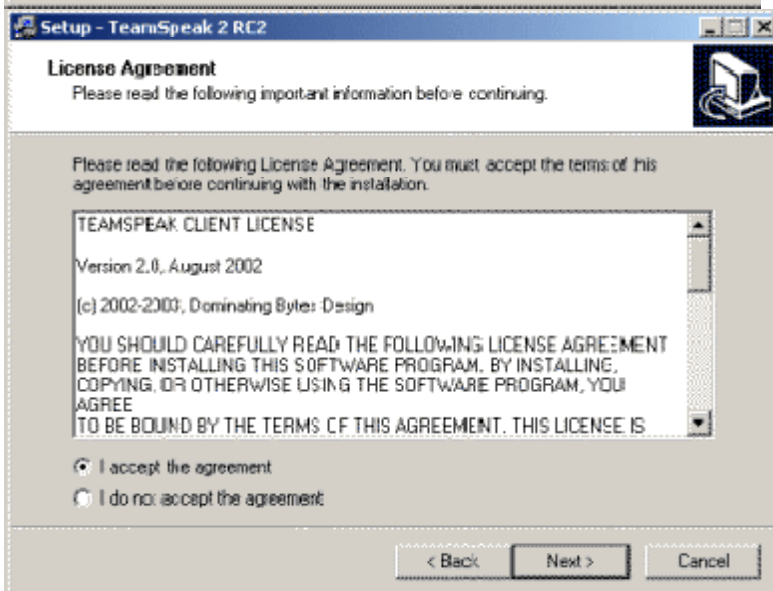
Setup - TeamSpeak 2 RC2

License Agreement
Please read the following important information before continuing.

Please read the following License Agreement. You must accept the terms of this agreement before continuing with the installation.

TEAMSPEAK CLIENT LICENSE

Version 2.0, August 2002

(c) 2002-2003, Dominating Bytes Design

YOU SHOULD CAREFULLY READ THE FOLLOWING LICENSE AGREEMENT BEFORE INSTALLING THIS SOFTWARE PROGRAM. BY INSTALLING, COPYING, OR OTHERWISE USING THE SOFTWARE PROGRAM, YOU AGREE
TO BE BOUND BY THE TERMS OF THIS AGREEMENT. THIS LICENSE IS

I accept the agreement

I do not accept the agreement

< Back

Next >

Cancel